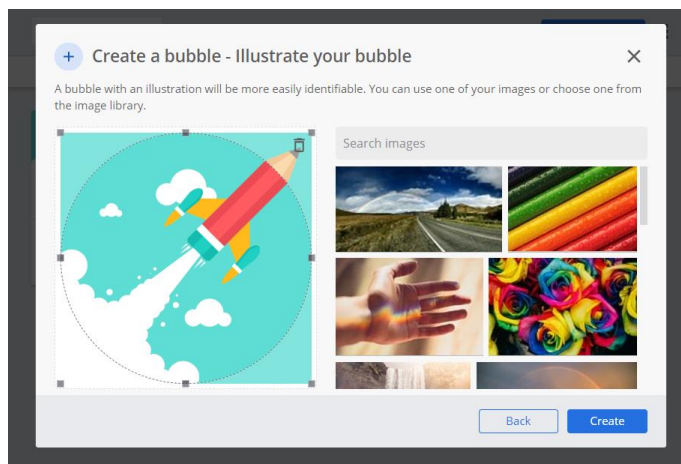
+ Create a bubble - Illustrate your bubble

✕

A bubble with an illustration will be more easily identifiable. You can use one of your images or choose one from the image library.

Search images

Back

Create